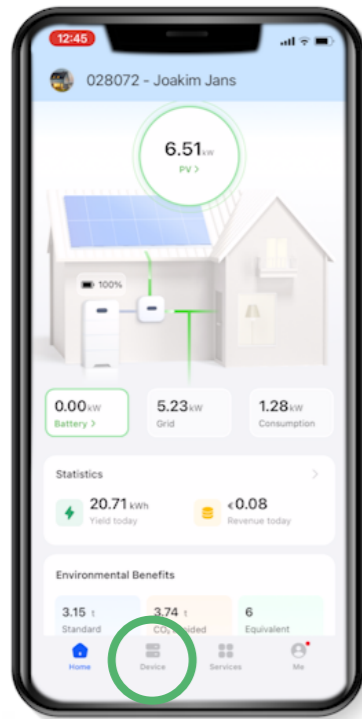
12:45

028072 - Joakim Jans

6.51 kW
PV >

100%

0.00 kW
Battery >

5.23 kW
Grid

1.28 kW
Consumption

Statistics >

20.71 kWh
Yield today

€0.08
Revenue today

Environmental Benefits

3.15 t
Standard

3.74 t
$CO_2$ Avoided

6
Equivalent

Home
Device
Services
Me